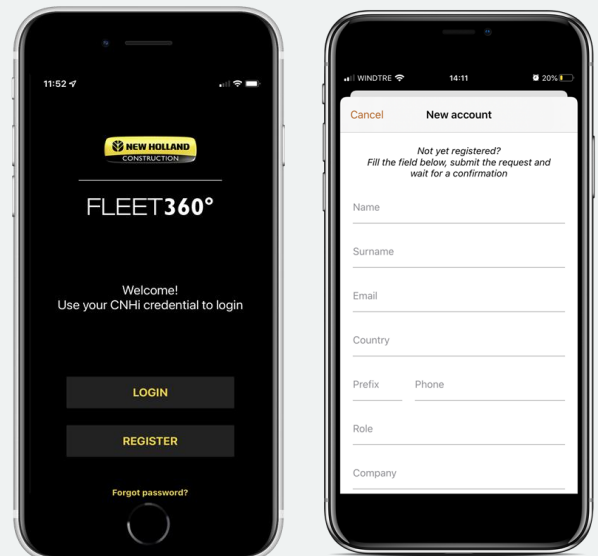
11:52

NEW HOLLAND
CONSTRUCTION

FLEET360°

Welcome!
Use your CNHi credential to login

LOGIN

REGISTER

Forgot password?

WINDTRE 14:11 20%

Cancel New account

Not yet registered?
Fill the field below, submit the request and wait for a confirmation

Name

Surname

Email

Country

Prefix Phone

Role

Company